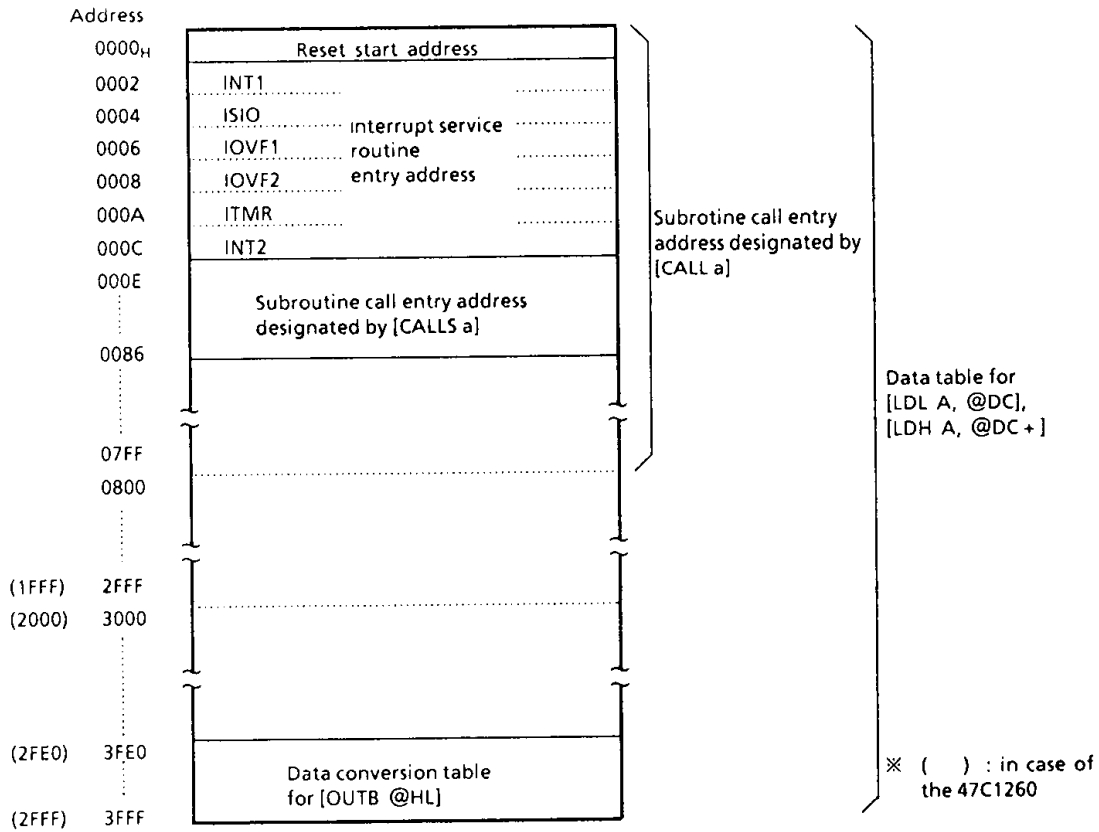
Address

$0000_H$ Reset start address

0002 INT1

0004 ISIO

0006 IOVF1

0008 IOVF2

000A ITMR

000C INT2

Interrupt service routine entry address

000E

Subroutine call entry address designated by [CALLS a]

0086

07FF

0800

(1FFF) 2FFF

(2000) 3000

(2FE0) 3FE0

Data conversion table for [OUTB @HL]

(2FFF) 3FFF

Subrotine call entry address designated by [CALL a]

Data table for [LDL A, @DC], [LDH A, @DC+]

※ ( ) : in case of the 47C1260